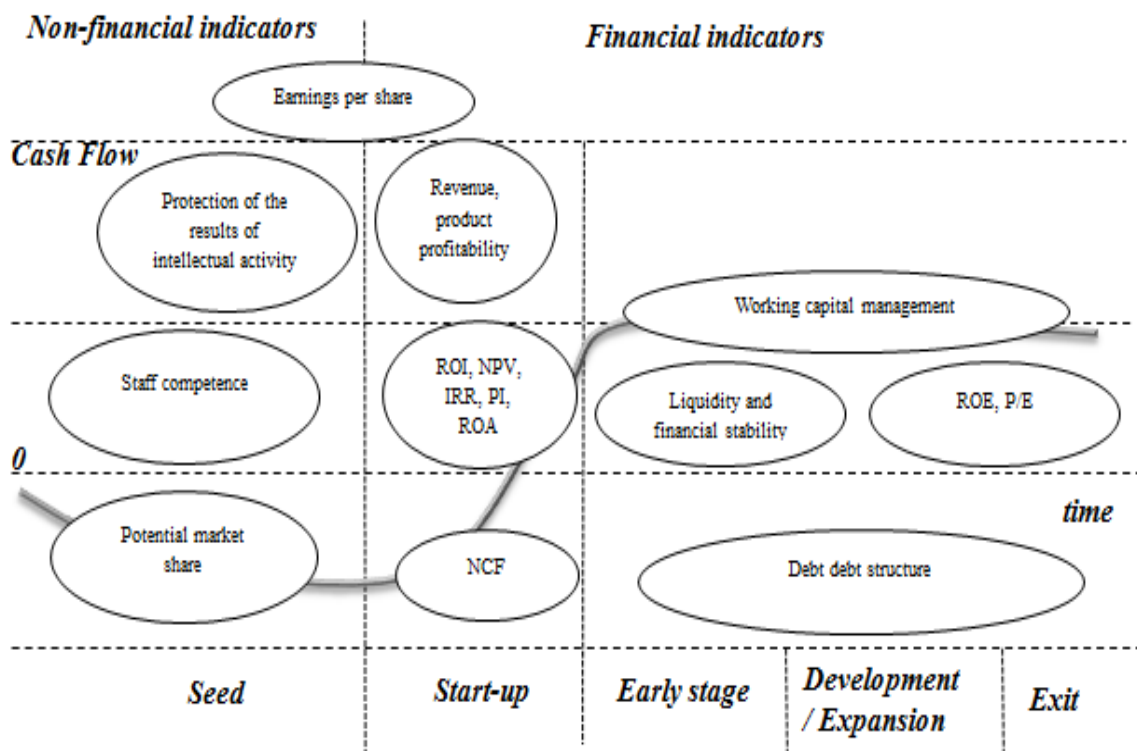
Non-financial indicators

Financial indicators

Earnings per share

Cash Flow

Protection of the results of intellectual activity

Revenue, product profitability

Working capital management

Staff competence

ROI, NPV, IRR, PI, ROA

Liquidity and financial stability

ROE, P/E

0

time

Potential market share

NCF

Debt debt structure

Seed

Start-up

Early stage

Development / Expansion

Exit